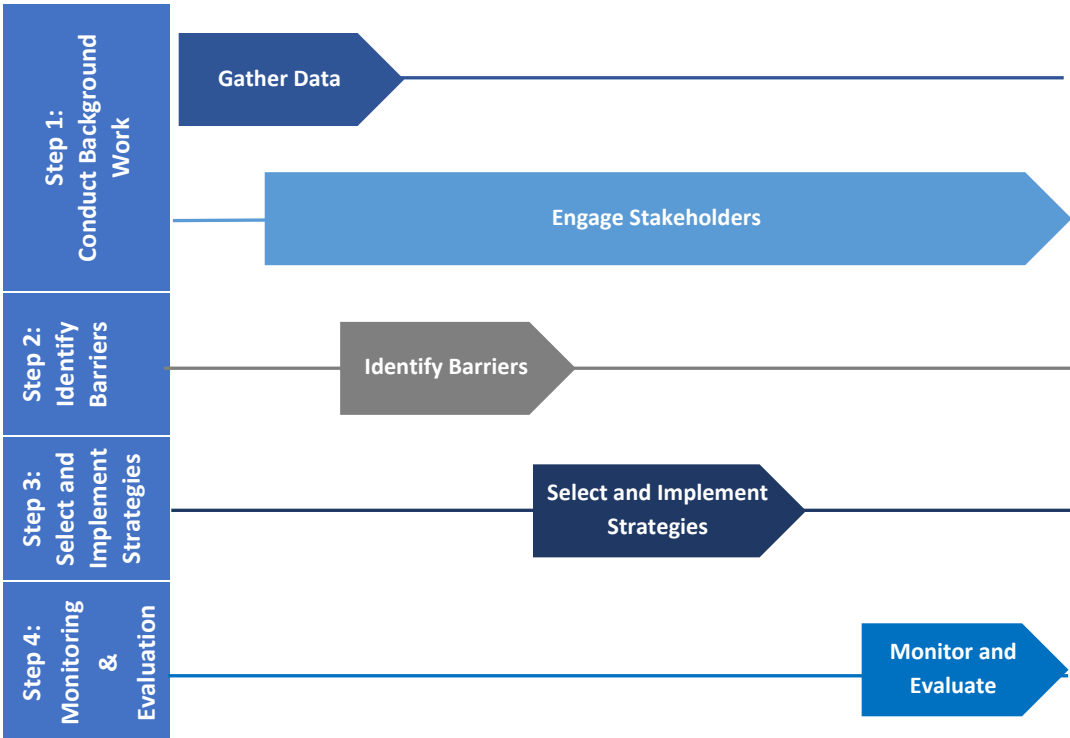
Step 1: Conduct Background Work

Gather Data

Engage Stakeholders

Step 2: Identify Barriers

Identify Barriers

Step 3: Select and Implement Strategies

Select and Implement Strategies

Step 4: Monitoring & Evaluation

Monitor and Evaluate